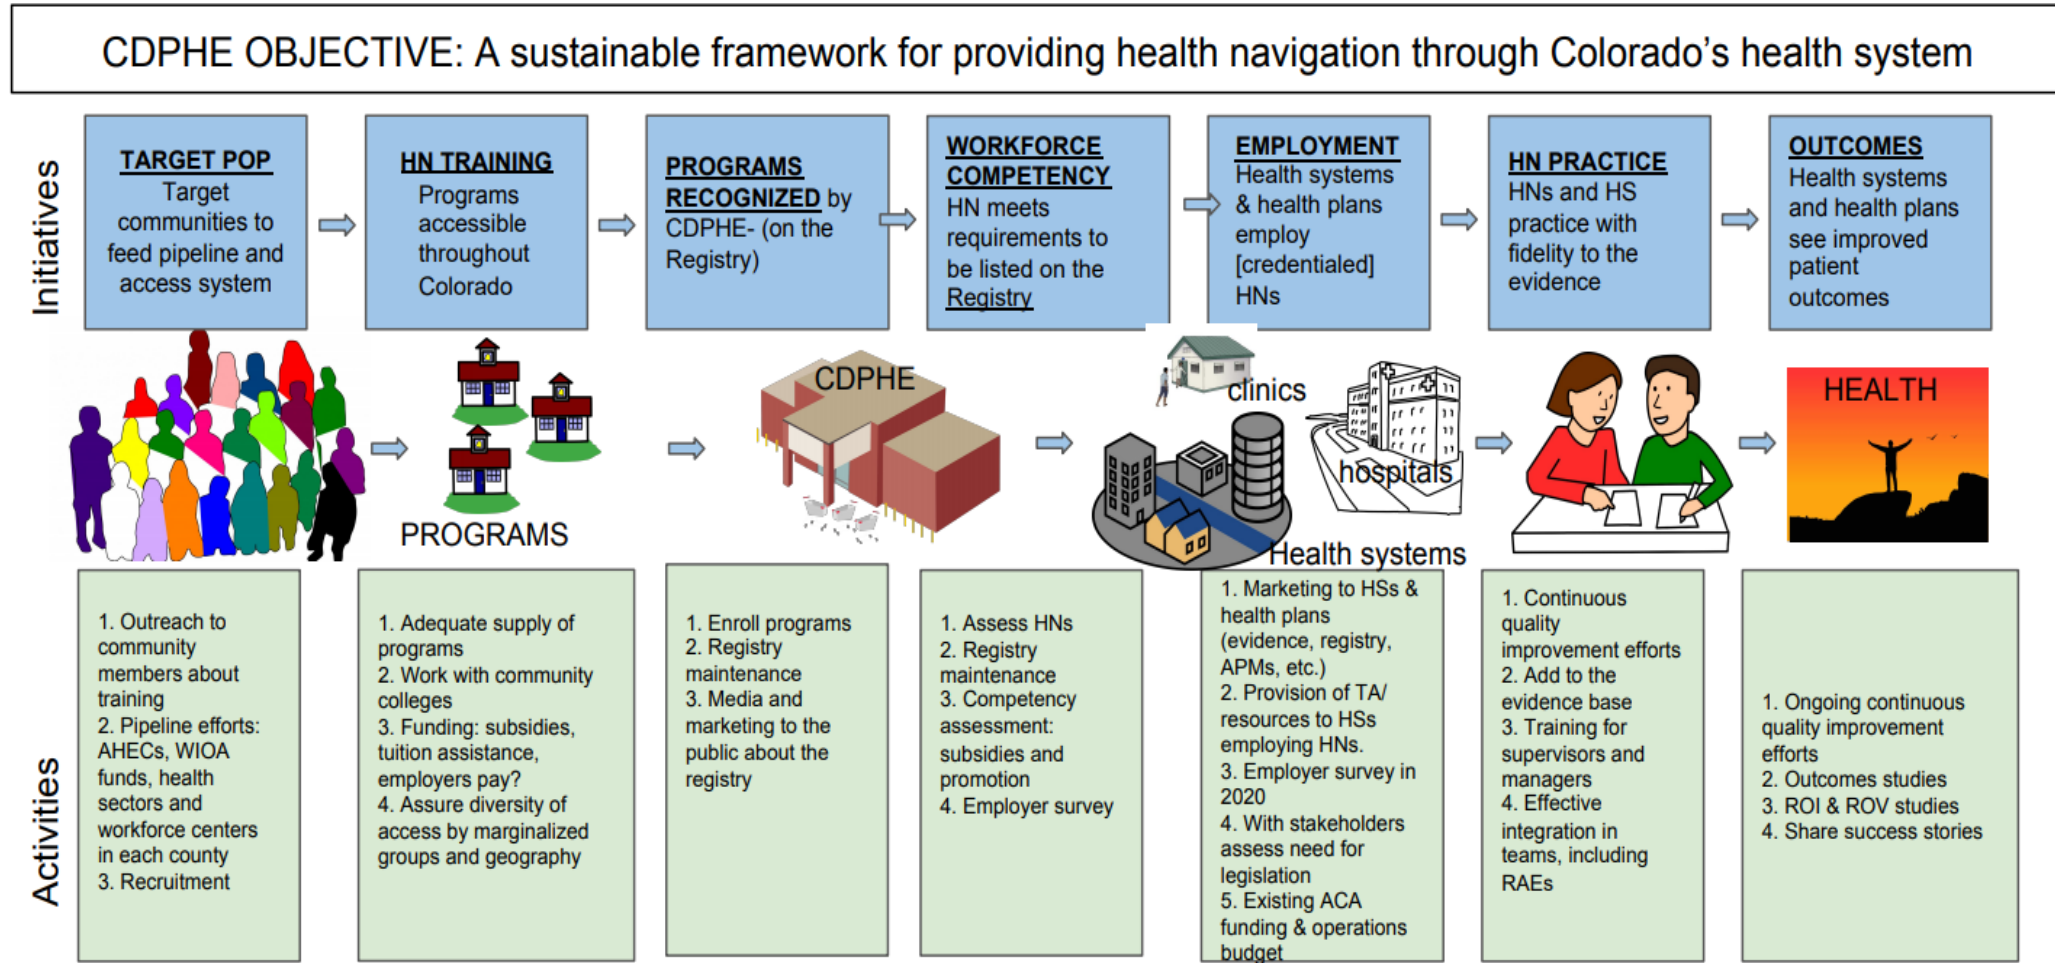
CDPHE OBJECTIVE: A sustainable framework for providing health navigation through Colorado's health system

Initiatives

TARGET POP
Target communities to feed pipeline and access system

HN TRAINING
Programs accessible throughout Colorado

PROGRAMS RECOGNIZED by CDPHE- (on the Registry)

WORKFORCE COMPETENCY
HN meets requirements to be listed on the Registry

EMPLOYMENT
Health systems & health plans employ [credentialed] HNs

HN PRACTICE
HNs and HS practice with fidelity to the evidence

OUTCOMES
Health systems and health plans see improved patient outcomes

PROGRAMS

CDPHE

clinics

hospitals

Health systems

HEALTH

Activities

1. Outreach to community members about training
2. Pipeline efforts: AHECs, WIOA funds, health sectors and workforce centers in each county
3. Recruitment

1. Adequate supply of programs
2. Work with community colleges
3. Funding: subsidies, tuition assistance, employers pay?
4. Assure diversity of access by marginalized groups and geography

1. Enroll programs
2. Registry maintenance
3. Media and marketing to the public about the registry

1. Assess HNs
2. Registry maintenance
3. Competency assessment: subsidies and promotion
4. Employer survey

1. Marketing to HSs & health plans (evidence, registry, APMs, etc.)
2. Provision of TA/ resources to HSs employing HNs.
3. Employer survey in 2020
4. With stakeholders assess need for legislation
5. Existing ACA funding & operations budget

1. Continuous quality improvement efforts
2. Add to the evidence base
3. Training for supervisors and managers
4. Effective integration in teams, including RAEs

1. Ongoing continuous quality improvement efforts
2. Outcomes studies
3. ROI & ROV studies
4. Share success stories